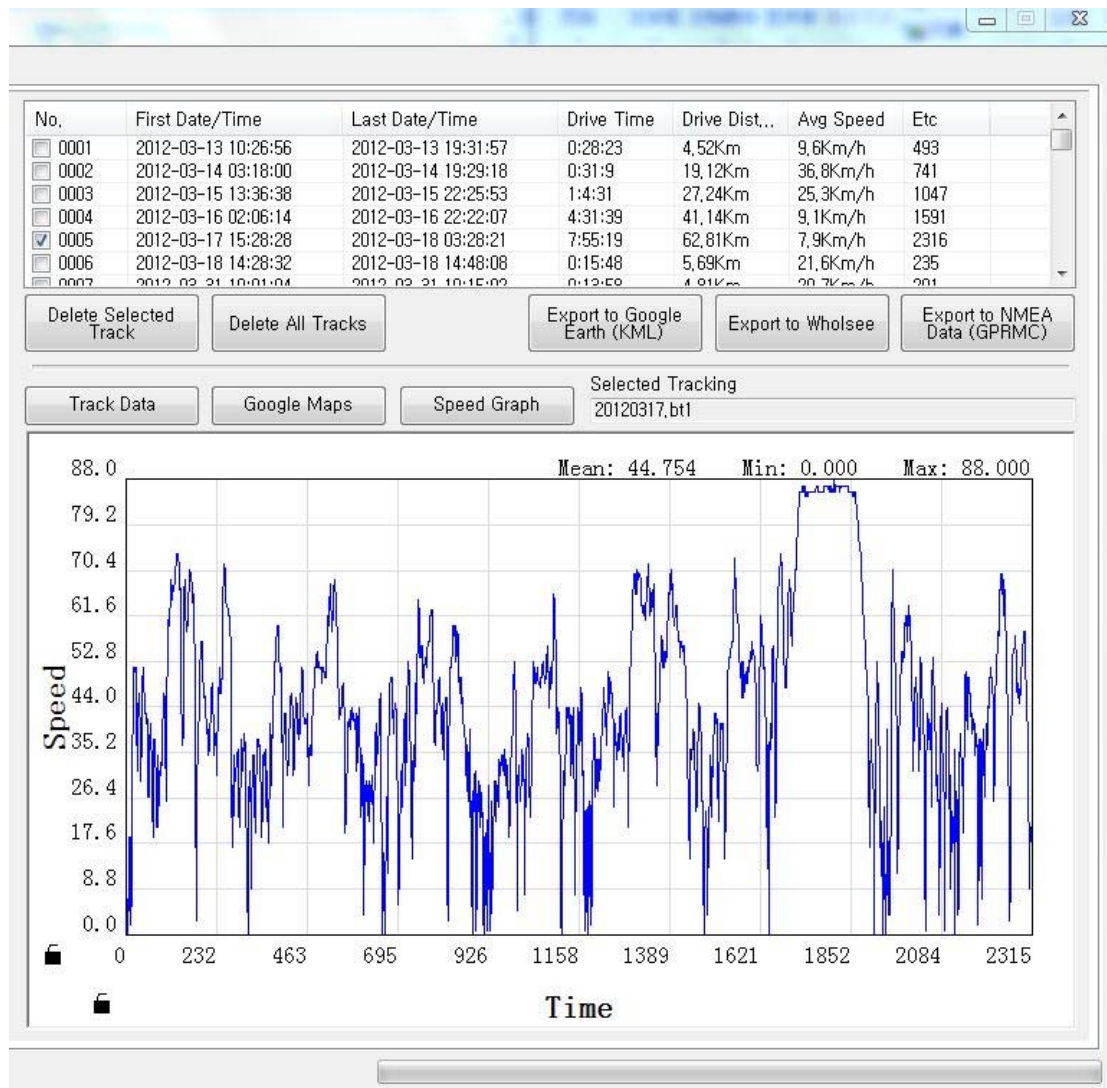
| No. | First Date/Time | Last Date/Time | Drive Time | Drive Dist... | Avg Speed | Etc |
|---|---|---|---|---|---|---|
| 0001 | 2012-03-13 10:26:56 | 2012-03-13 19:31:57 | 0:28:23 | 4,52Km | 9,6Km/h | 493 |
| 0002 | 2012-03-14 03:18:00 | 2012-03-14 19:29:18 | 0:31:9 | 19,12Km | 36,8Km/h | 741 |
| 0003 | 2012-03-15 13:36:38 | 2012-03-15 22:25:53 | 1:4:31 | 27,24Km | 25,3Km/h | 1047 |
| 0004 | 2012-03-16 02:06:14 | 2012-03-16 22:22:07 | 4:31:39 | 41,14Km | 9,1Km/h | 1591 |
| 0005 | 2012-03-17 15:28:28 | 2012-03-18 03:28:21 | 7:55:19 | 62,81Km | 7,9Km/h | 2316 |
| 0006 | 2012-03-18 14:28:32 | 2012-03-18 14:48:08 | 0:15:48 | 5,69Km | 21,6Km/h | 235 |
| 0007 | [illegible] | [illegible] | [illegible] | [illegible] | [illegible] | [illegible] |

Delete Selected Track
Delete All Tracks
Export to Google Earth (KML)
Export to Wholsee
Export to NMEA Data (GPRMC)

Track Data
Google Maps
Speed Graph
Selected Tracking
20120317.bt1

Mean: 44.754 Min: 0.000 Max: 88.000

88.0
79.2
70.4
61.6
52.8
44.0
35.2
26.4
17.6
8.8
0.0

Speed

0 232 463 695 926 1158 1389 1621 1852 2084 2315

Time